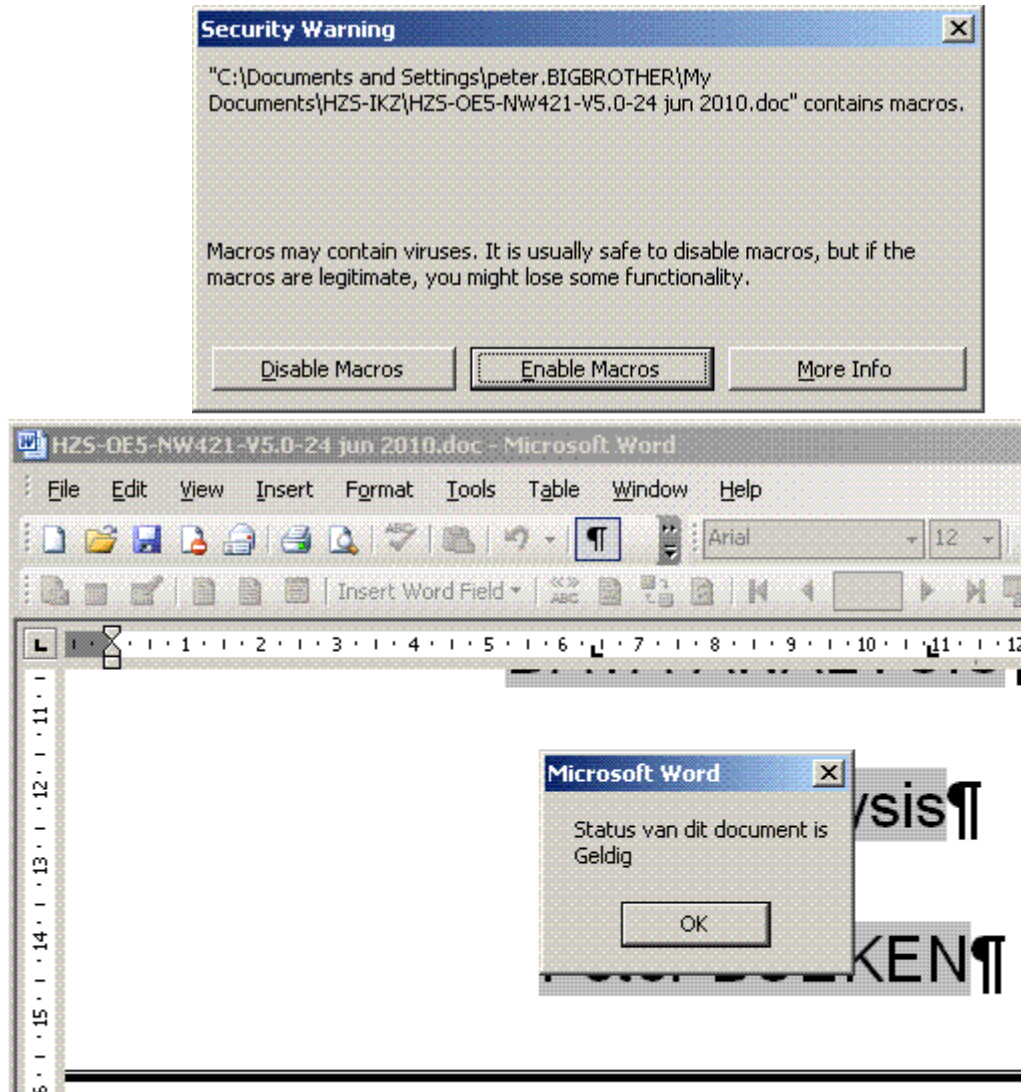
Security Warning

"C:\Documents and Settings\peter.BIGBROTHER\My Documents\HZS-IKZ\HZS-OE5-NW421-V5.0-24 jun 2010.doc" contains macros.

Macros may contain viruses. It is usually safe to disable macros, but if the macros are legitimate, you might lose some functionality.

Disable Macros | Enable Macros | More Info

HZS-OE5-NW421-V5.0-24 jun 2010.doc - Microsoft Word

File Edit View Insert Format Tools Table Window Help

Arial 12

Insert Word Field

· 1 · 2 · 3 · 4 · 5 · 6 · 7 · 8 · 9 · 10 · 11 · 12

11 12 13 14 15

Microsoft Word

Status van dit document is Geldig

OK

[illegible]ysis¶

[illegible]KEN¶